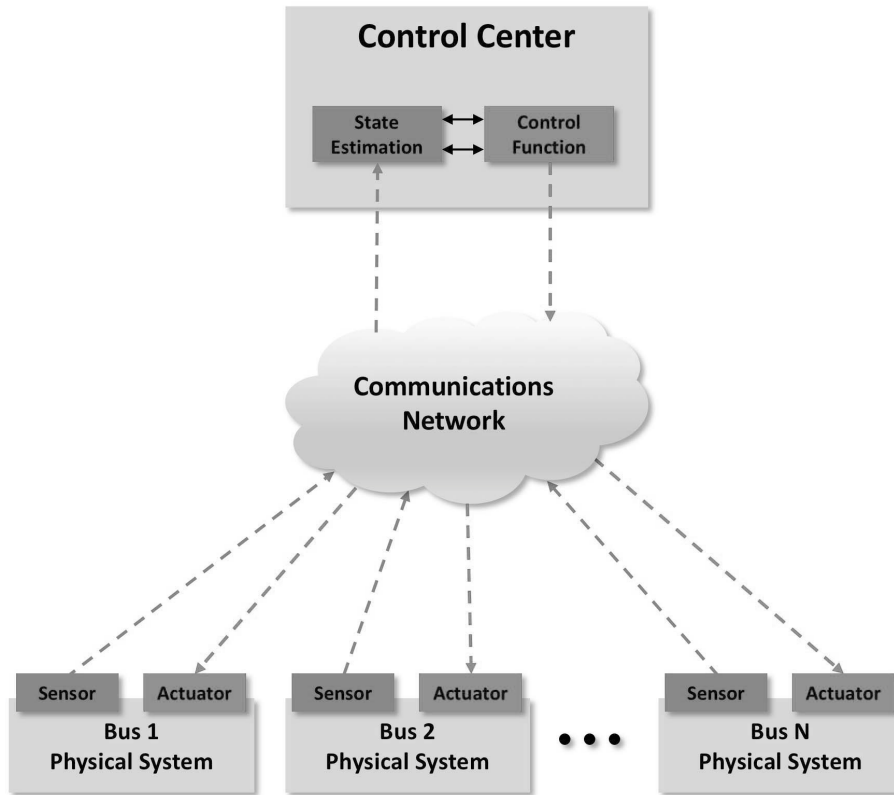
Control Center

State Estimation

Control Function

Communications Network

Sensor

Actuator

Bus 1 Physical System

Sensor

Actuator

Bus 2 Physical System

• • •

Sensor

Actuator

Bus N Physical System